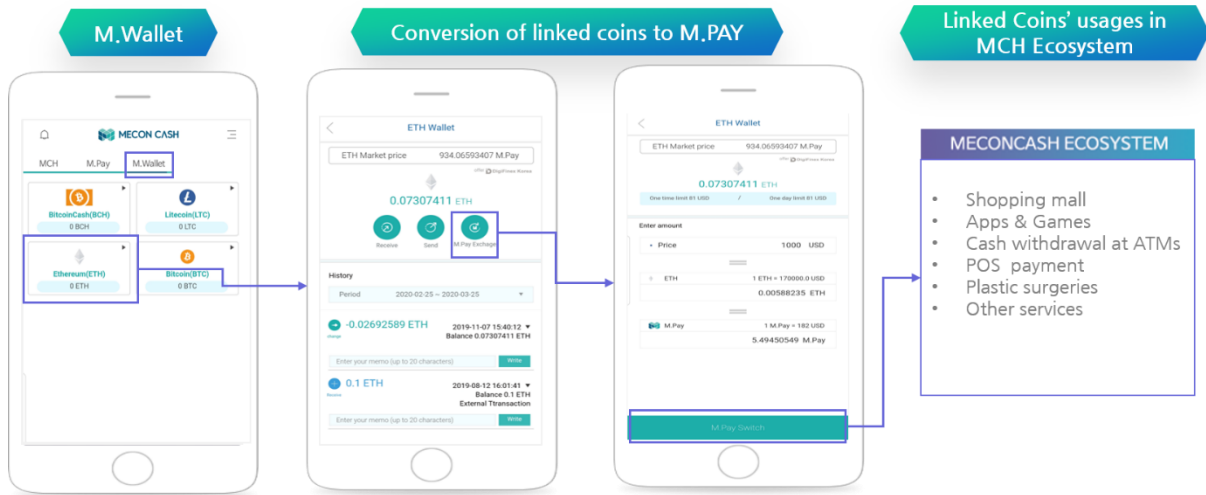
M.Wallet

Conversion of linked coins to M.PAY

Linked Coins' usages in MCH Ecosystem

MECON CASH

MCH M.Pay M.Wallet

BitcoinCash(BCH)
0 BCH

Litecoin(LTC)
0 LTC

Ethereum(ETH)
0 ETH

Bitcoin(BTC)
0 BTC

ETH Wallet

ETH Market price 934.06593407 M.Pay

0.07307411 ETH

Receive Send M.Pay Exchage

History

Period 2020-02-25 ~ 2020-03-25

-0.02692589 ETH
change
2019-11-07 15:40:12
Balance 0.07307411 ETH

Enter your memo (up to 20 characters) Write

0.1 ETH
Receive
2019-08-12 16:01:41
Balance 0.1 ETH
External Transaction

Enter your memo (up to 20 characters) Write

ETH Wallet

ETH Market price 934.06593407 M.Pay

0.07307411 ETH

One time limit 81 USD / One day limit 81 USD

Enter amount

Price 1000 USD

ETH 1 ETH = 170000.0 USD
0.00588235 ETH

M.Pay 1 M.Pay = 182 USD
5.49450549 M.Pay

M.Pay Switch

MECONCASH ECOSYSTEM

• Shopping mall
• Apps & Games
• Cash withdrawal at ATMs
• POS payment
• Plastic surgeries
• Other services